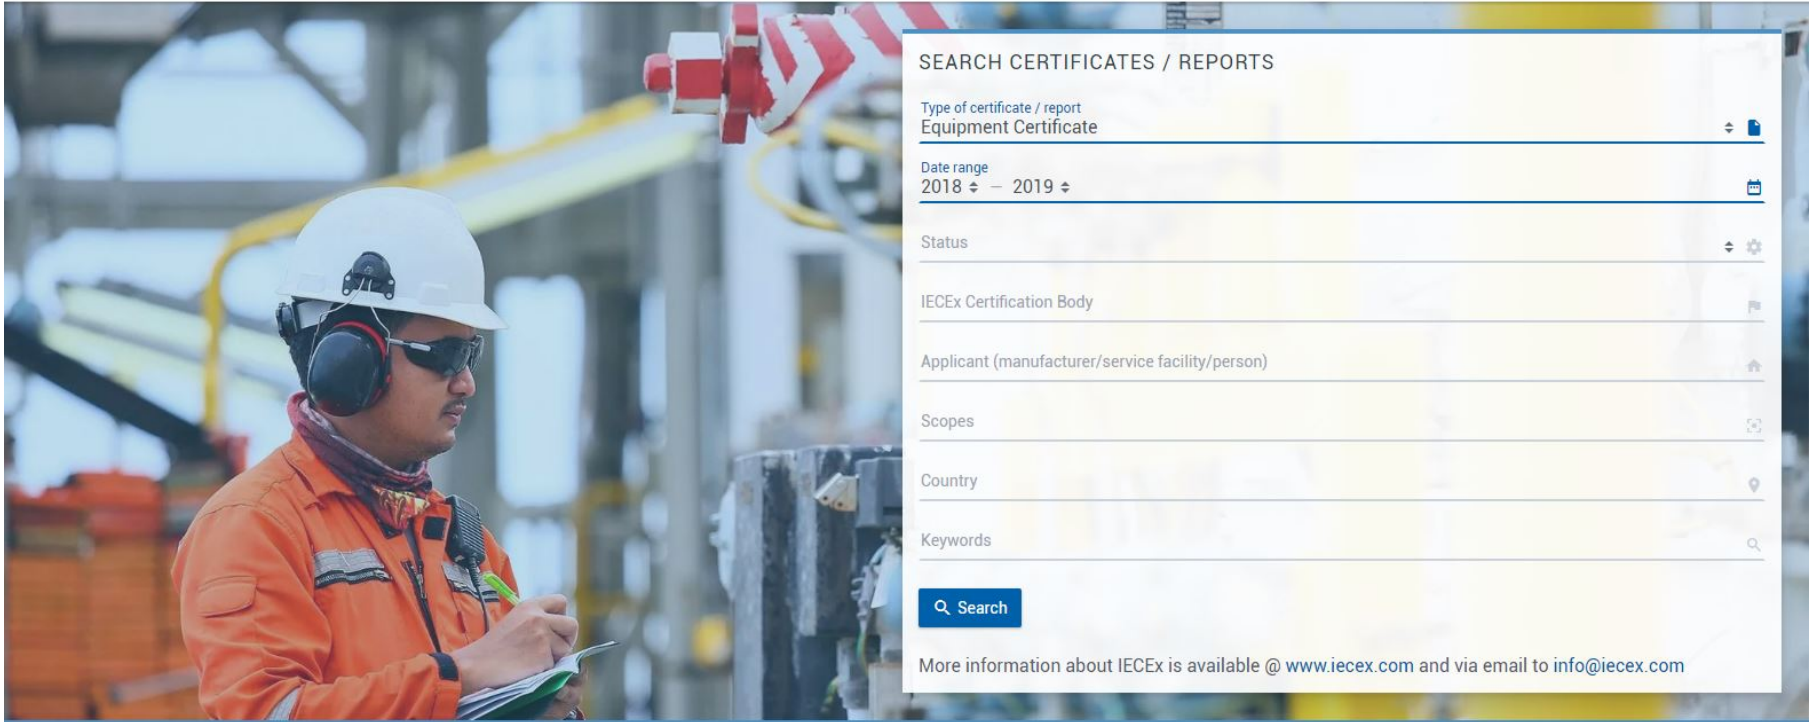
SEARCH CERTIFICATES / REPORTS

Type of certificate / report
Equipment Certificate

Date range
2018 – 2019

Status

IECEx Certification Body

Applicant (manufacturer/service facility/person)

Scopes

Country

Keywords

Search

More information about IECEx is available @ www.iecex.com and via email to info@iecex.com